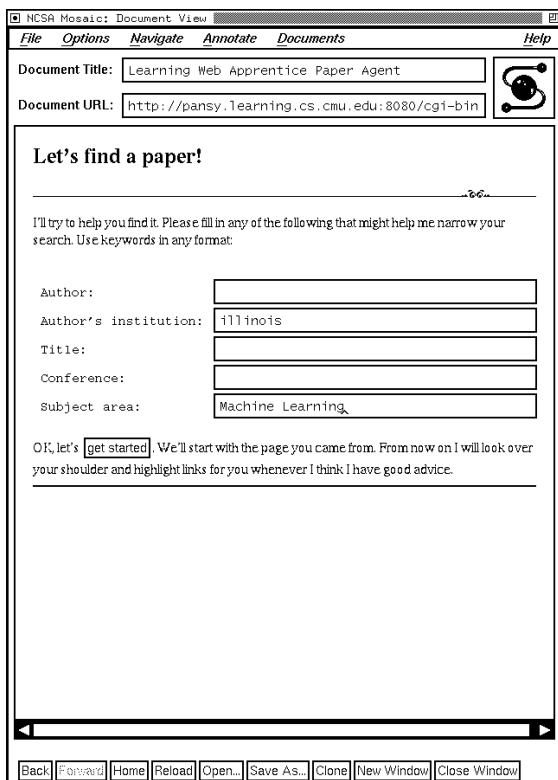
NCSA Mosaic: Document View

File Options Navigate Annotate Documents Help

Document Title: Learning Web Apprentice Paper Agent

Document URL: http://pansy.learning.cs.cmu.edu:8080/cgi-bin

Let's find a paper!

I'll try to help you find it. Please fill in any of the following that might help me narrow your search. Use keywords in any format:

| | |
|---|---|
| Author: | |
| Author's institution: | illinois |
| Title: | |
| Conference: | |
| Subject area: | Machine Learning |

OK, let's get started. We'll start with the page you came from. From now on I will look over your shoulder and highlight links for you whenever I think I have good advice.

Back Forward Home Reload Open... Save As... Clone New Window Close Window